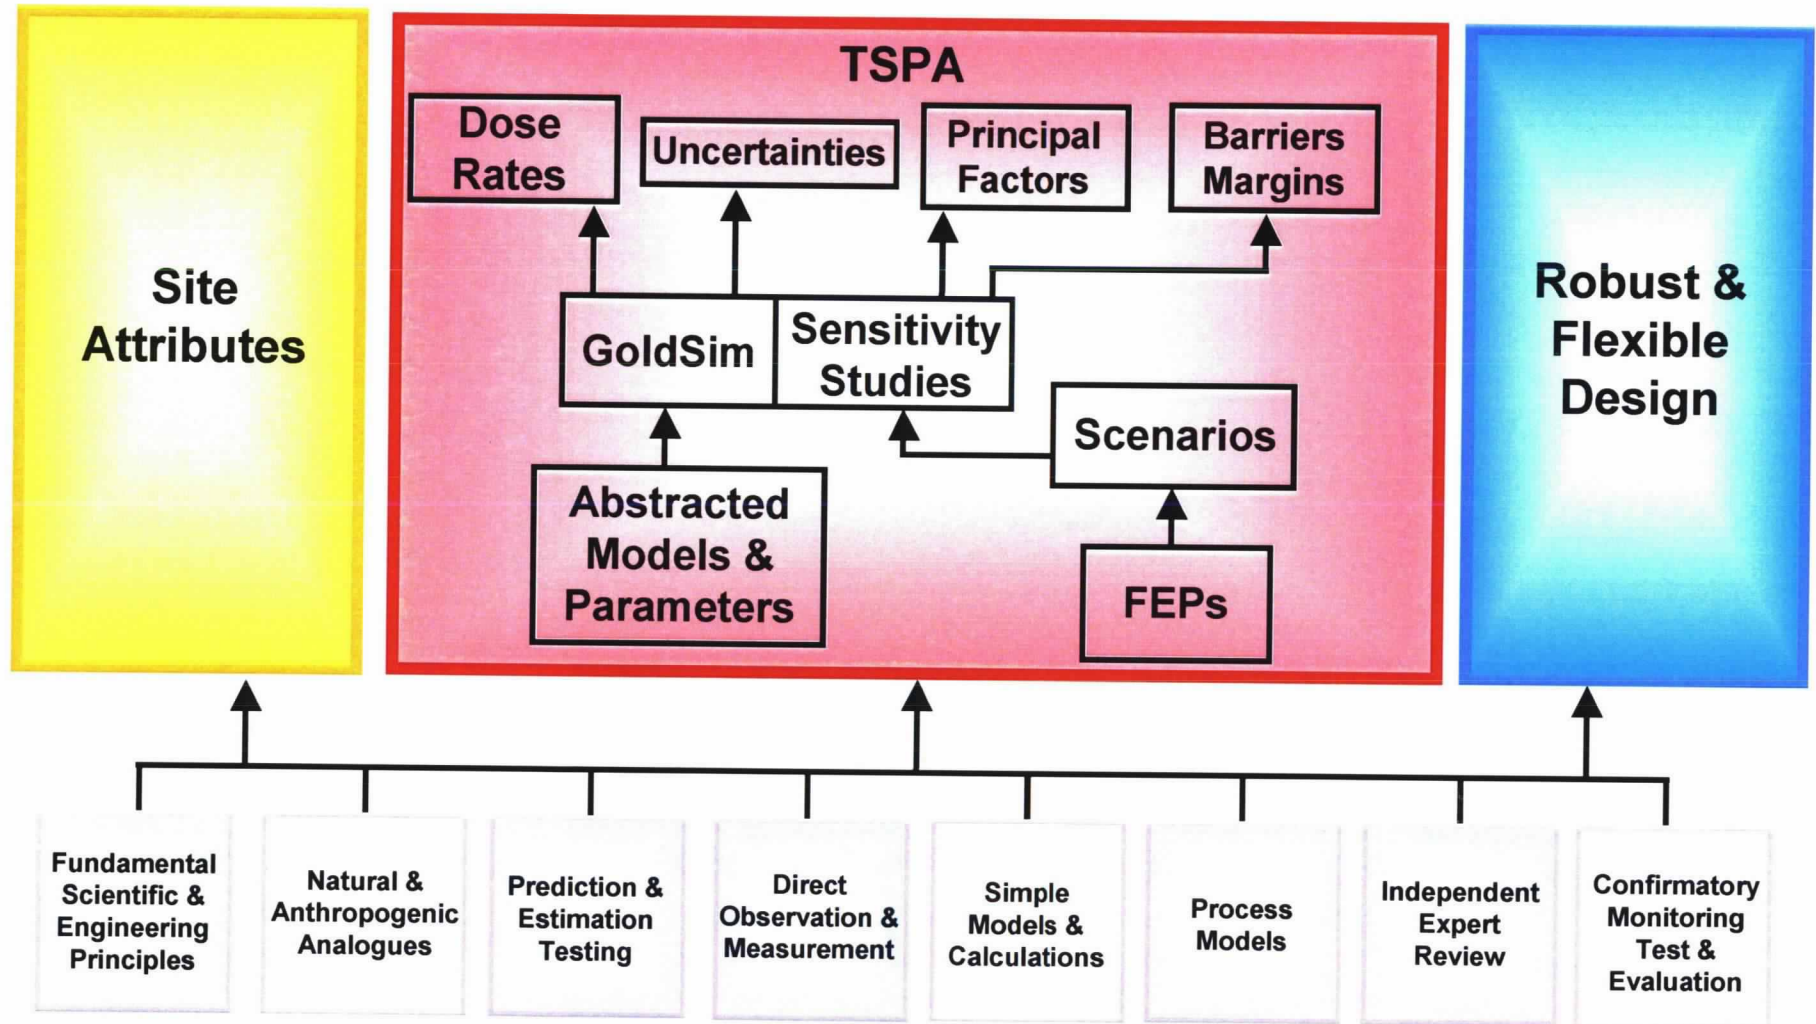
Site Attributes

TSPA

Dose Rates

Uncertainties

Principal Factors

Barriers Margins

GoldSim

Sensitivity Studies

Scenarios

Abstracted Models & Parameters

FEPs

Robust & Flexible Design

Fundamental Scientific & Engineering Principles

Natural & Anthropogenic Analogues

Prediction & Estimation Testing

Direct Observation & Measurement

Simple Models & Calculations

Process Models

Independent Expert Review

Confirmatory Monitoring Test & Evaluation